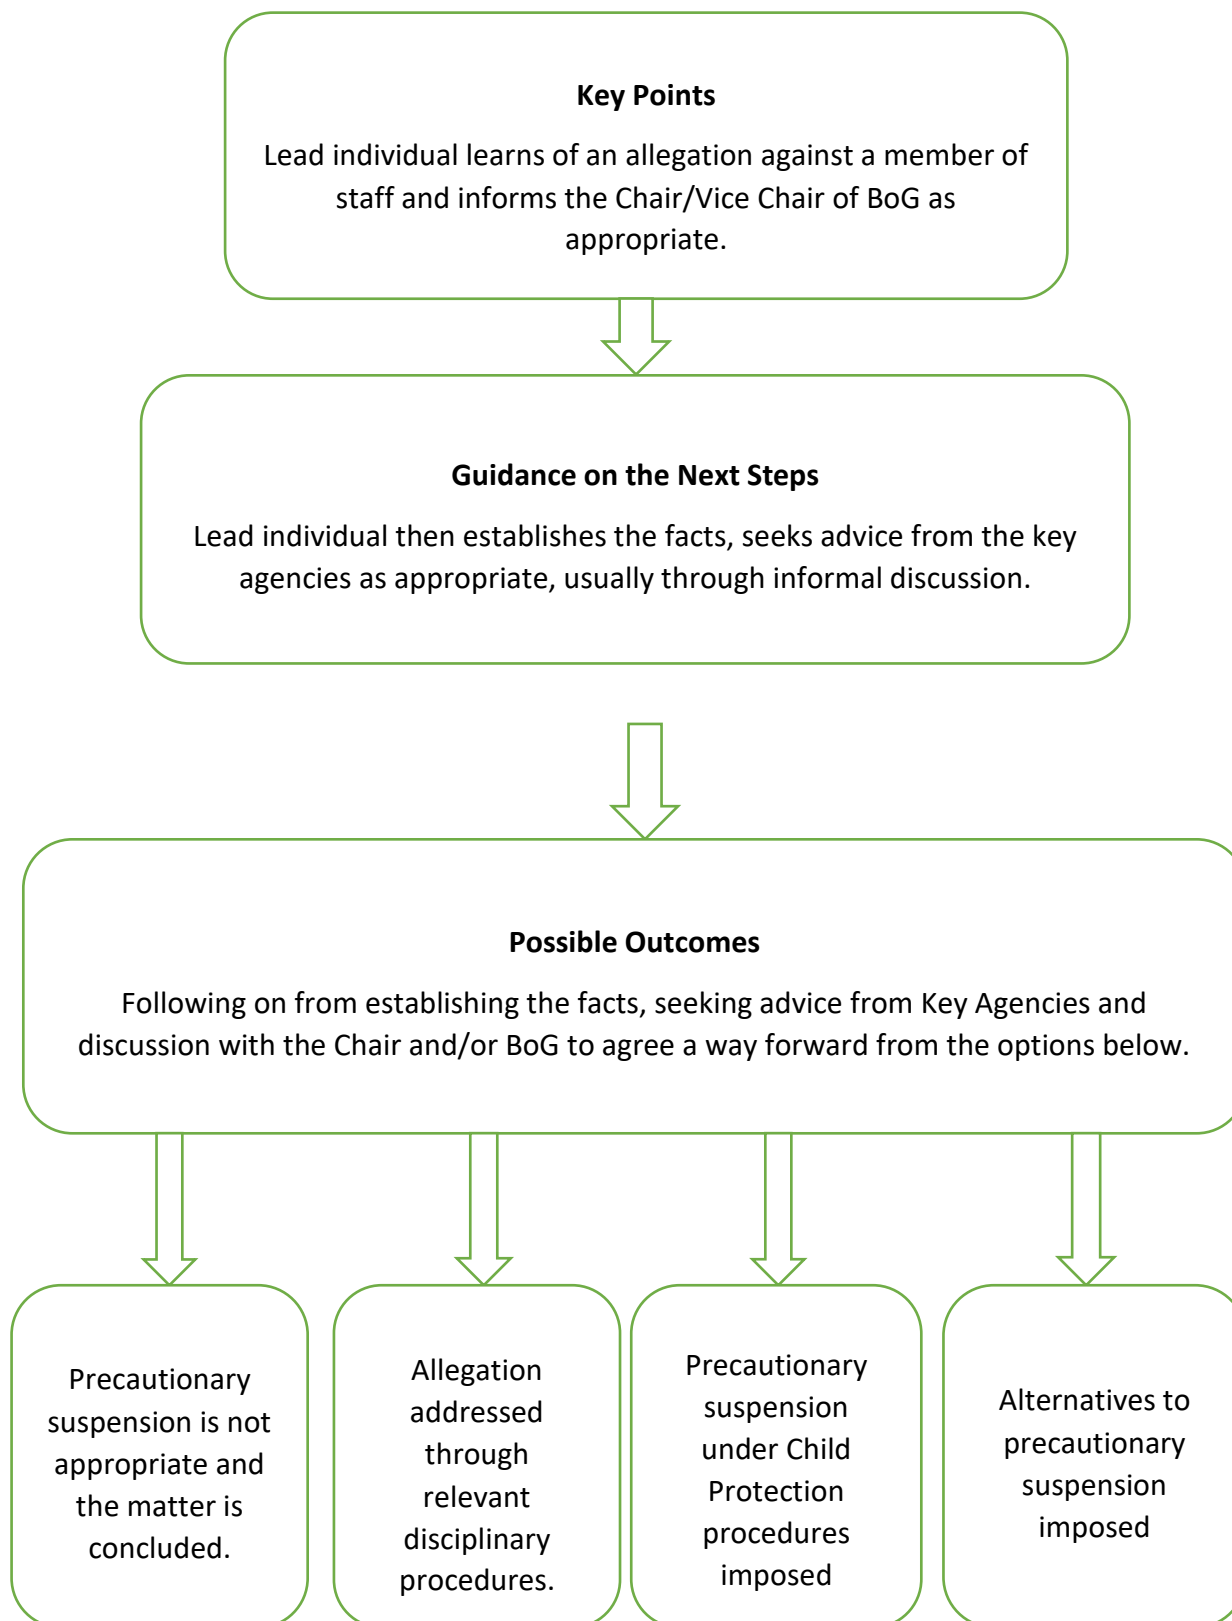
**Key Points**

Lead individual learns of an allegation against a member of staff and informs the Chair/Vice Chair of BoG as appropriate.

**Guidance on the Next Steps**

Lead individual then establishes the facts, seeks advice from the key agencies as appropriate, usually through informal discussion.

**Possible Outcomes**

Following on from establishing the facts, seeking advice from Key Agencies and discussion with the Chair and/or BoG to agree a way forward from the options below.

Precautionary suspension is not appropriate and the matter is concluded.

Allegation addressed through relevant disciplinary procedures.

Precautionary suspension under Child Protection procedures imposed

Alternatives to precautionary suspension imposed